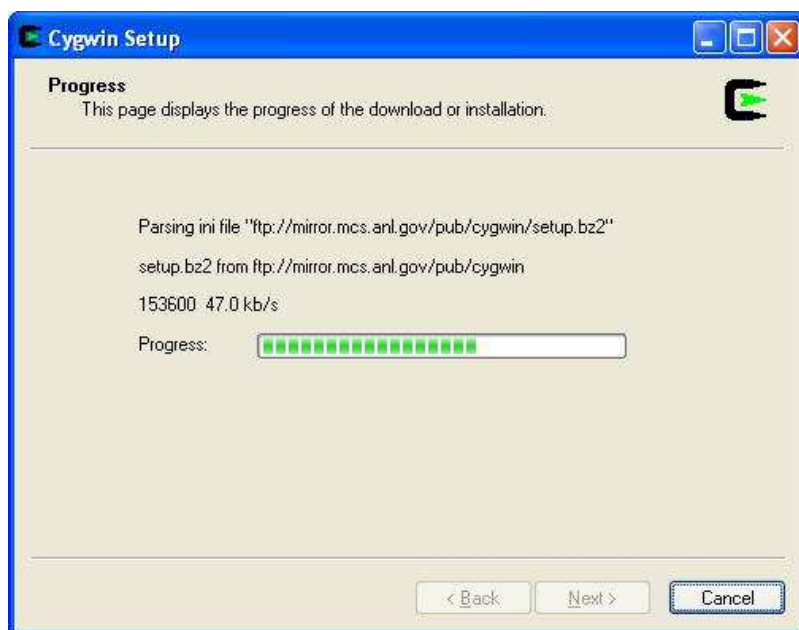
Cygwin Setup

Progress
This page displays the progress of the download or installation.

Parsing ini file "ftp://mirror.mcs.anl.gov/pub/cygwin/setup.bz2"

setup.bz2 from ftp://mirror.mcs.anl.gov/pub/cygwin

153600 47.0 kb/s

Progress:

< Back
Next >
Cancel